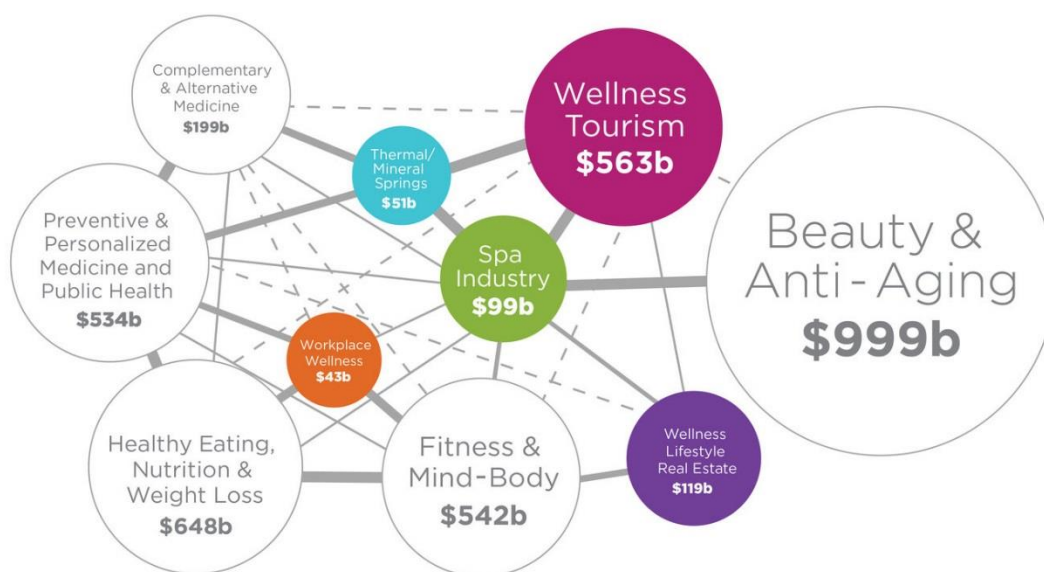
Complementary & Alternative Medicine
$199b

Wellness Tourism
$563b

Thermal/ Mineral Springs
$51b

Preventive & Personalized Medicine and Public Health
$534b

Spa Industry
$99b

Beauty & Anti-Aging
$999b

Workplace Wellness
$43b

Healthy Eating, Nutrition & Weight Loss
$648b

Fitness & Mind-Body
$542b

Wellness Lifestyle Real Estate
$119b